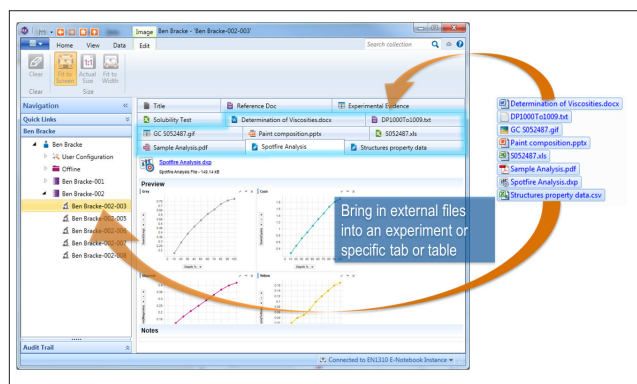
Image Ben Bracke - 'Ben Bracke-002-003'

Home View Data Edit

Search collection

Clear Fit to Screen Actual Size Fit to Width

Clear Size

Navigation

Quick Links

Ben Bracke

Ben Bracke

User Configuration

Offline

Ben Bracke-001

Ben Bracke-002

Ben Bracke-002-003

Ben Bracke-002-005

Ben Bracke-002-006

Ben Bracke-002-007

Ben Bracke-002-008

Audit Trail

Title

Reference Doc

Experimental Evidence

Solubility Test

Determination of Viscosities.docx

DP1000To1009.txt

GC S052487.gif

Paint composition.pptx

S052487.xls

Sample Analysis.pdf

Spotfire Analysis

Structures property data

Spotfire Analysis.dxp

Spotfire Analysis File - 145.14 KB

Preview

Notes

Bring in external files into an experiment or specific tab or table

Connected to EN1310 E-Notebook Instance

Determination of Viscosities.docx

DP1000To1009.txt

GC S052487.gif

Paint composition.pptx

S052487.xls

Sample Analysis.pdf

Spotfire Analysis.dxp

Structures property data.csv